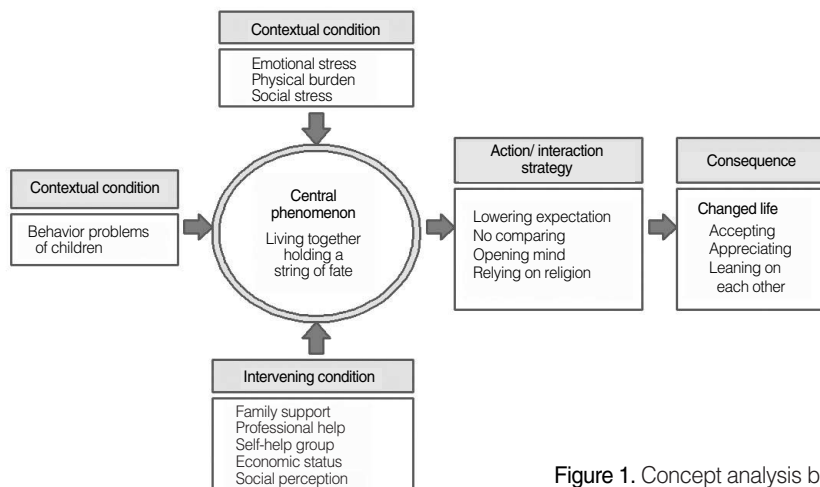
Contextual condition

Emotional stress
Physical burden
Social stress

Contextual condition

Behavior problems of children

Central phenomenon

Living together holding a string of fate

Action/ interaction strategy

Lowering expectation
No comparing
Opening mind
Relying on religion

Consequence

Changed life
Accepting
Appreciating
Leaning on each other

Intervening condition

Family support
Professional help
Self-help group
Economic status
Social perception

Figure 1. Concept analysis b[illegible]